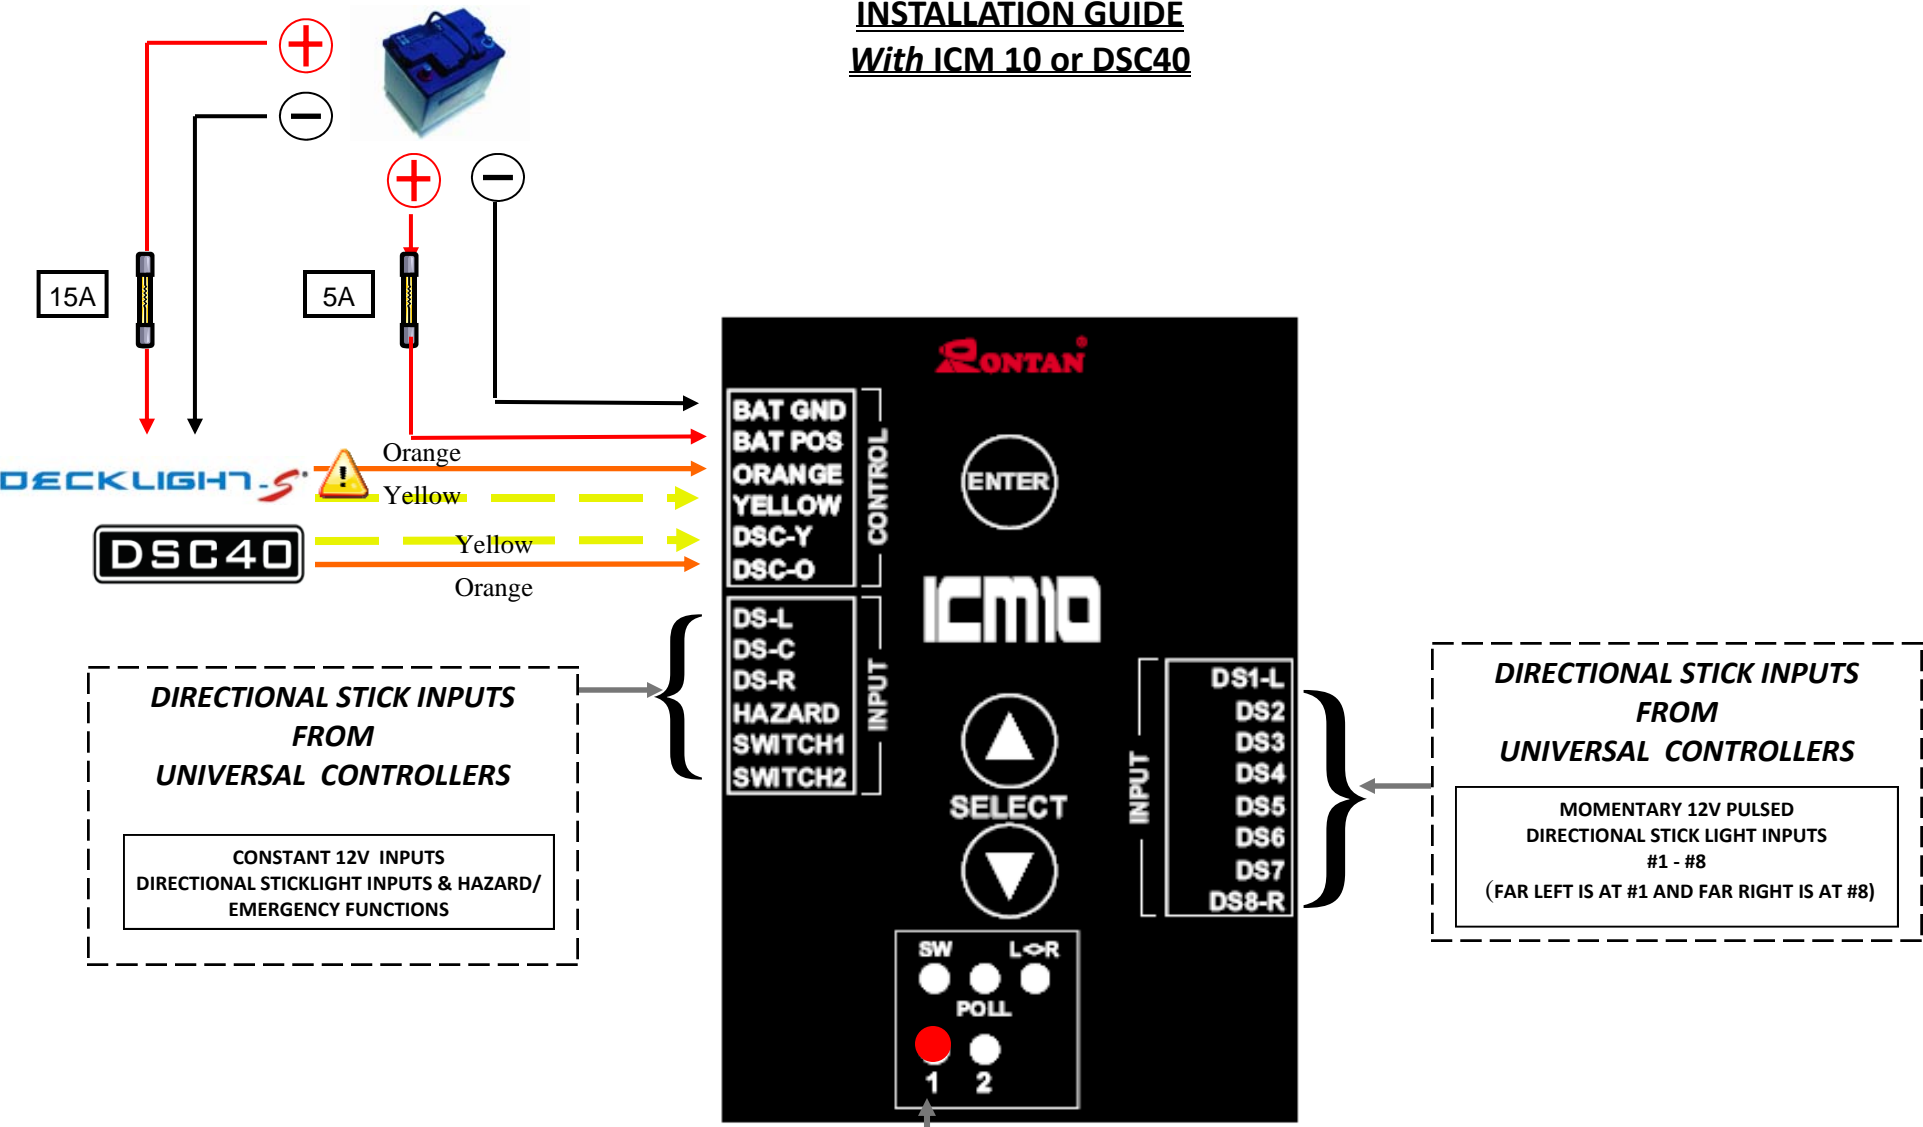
INSTALLATION GUIDE
*With* ICM 10 or DSC40

15A

5A

DECKLIGHT-S

DSC40

Orange
Yellow
Yellow
Orange

RONTAN

BAT GND
BAT POS
ORANGE
YELLOW
DSC-Y
DSC-O
CONTROL

DS-L
DS-C
DS-R
HAZARD
SWITCH1
SWITCH2
INPUT

ENTER

ICM10

SELECT

INPUT
DS1-L
DS2
DS3
DS4
DS5
DS6
DS7
DS8-R

SW L<>R
POLL
1 2

DIRECTIONAL STICK INPUTS
FROM
UNIVERSAL CONTROLLERS

CONSTANT 12V INPUTS
DIRECTIONAL STICKLIGHT INPUTS & HAZARD/
EMERGENCY FUNCTIONS

DIRECTIONAL STICK INPUTS
FROM
UNIVERSAL CONTROLLERS

MOMENTARY 12V PULSED
DIRECTIONAL STICK LIGHT INPUTS
#1 - #8
(FAR LEFT IS AT #1 AND FAR RIGHT IS AT #8)